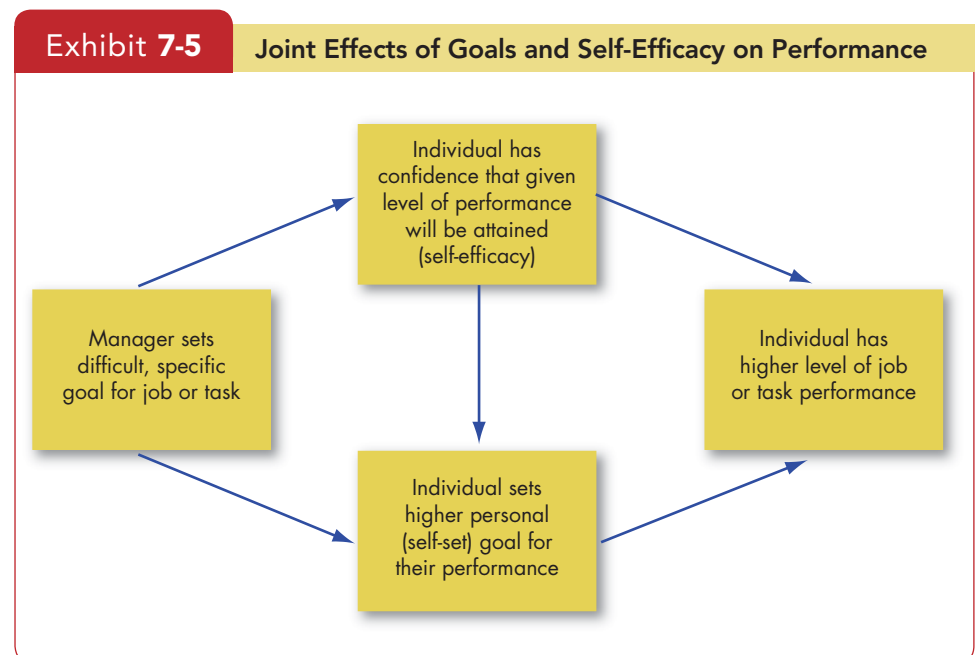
Exhibit 7-5 Joint Effects of Goals and Self-Efficacy on Performance

Individual has confidence that given level of performance will be attained (self-efficacy)

Manager sets difficult, specific goal for job or task

Individual has higher level of job or task performance

Individual sets higher personal (self-set) goal for their performance